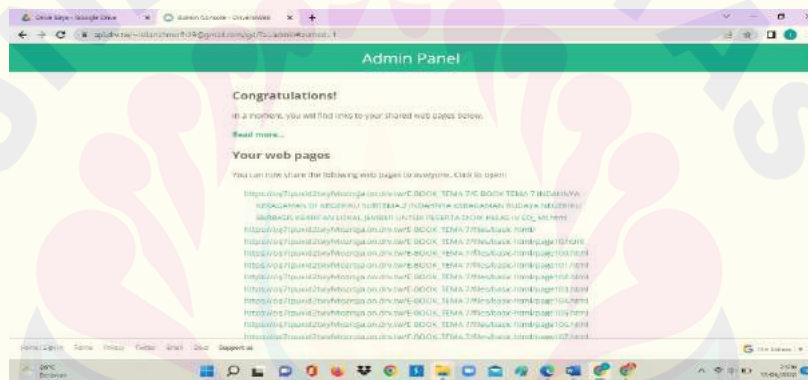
Drive Saya - Google Drive
Admin Console - DriveToWeb

Admin Panel

Congratulations!

In a moment, you will find links to your shared web pages below.

Read more...

Your web pages

You can now share the following web pages to anyone. Click to open:

https://os7lpuxid2teyhfmomga.on.drv.tw/E-BOOK_TEMA 7/E-BOOK TEMA 7 INDAHNYA KERAGAMAN DI NEGERIKU SUBTEMA 2 INDAHNYA KERAGAMAN BUDAYA NEGERIKU BERBASIS KEARIFAN LOKAL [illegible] UNTUK PESERTA DIDIK KELAS IV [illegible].html
https://os7lpuxid2teyhfmomga.on.drv.tw/E-BOOK_TEMA 7/files/basic-html/
https://os7lpuxid2teyhfmomga.on.drv.tw/E-BOOK_TEMA 7/files/basic-html/page10.html
https://os7lpuxid2teyhfmomga.on.drv.tw/E-BOOK_TEMA 7/files/basic-html/page100.html
https://os7lpuxid2teyhfmomga.on.drv.tw/E-BOOK_TEMA 7/files/basic-html/page101.html
https://os7lpuxid2teyhfmomga.on.drv.tw/E-BOOK_TEMA 7/files/basic-html/page102.html
https://os7lpuxid2teyhfmomga.on.drv.tw/E-BOOK_TEMA 7/files/basic-html/page103.html
https://os7lpuxid2teyhfmomga.on.drv.tw/E-BOOK_TEMA 7/files/basic-html/page104.html
https://os7lpuxid2teyhfmomga.on.drv.tw/E-BOOK_TEMA 7/files/basic-html/page105.html
https://os7lpuxid2teyhfmomga.on.drv.tw/E-BOOK_TEMA 7/files/basic-html/page106.html
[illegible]

Home | Sign in   Terms   Privacy   Twitter   Email   Docs   Support us